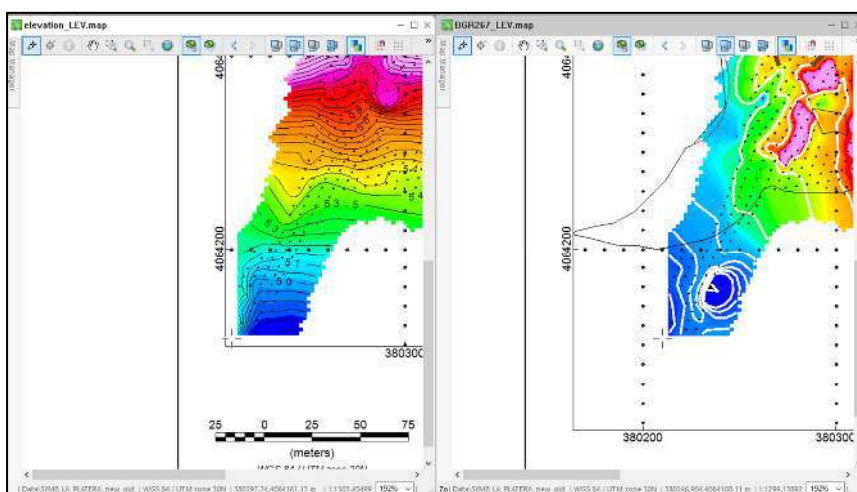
elevation_LEV.map

Map Manager

4064

4064200

53

5

51

50

380300

25 0 25 50 75

(meters)

WGS 84 / UTM zone 30N

Data:SIMS LA PLATERA new_grid | WGS 84 / UTM zone 30N | 380297.74,4064161.12 m | 1:1303.45499 | 192%

DGR267_LEV.map

4064

4064200

380200

380300

Data:SIMS LA PLATERA new_grid | WGS 84 / UTM zone 30N | 380046.904,4064100.11 m | 1:1299.13892 | 192%